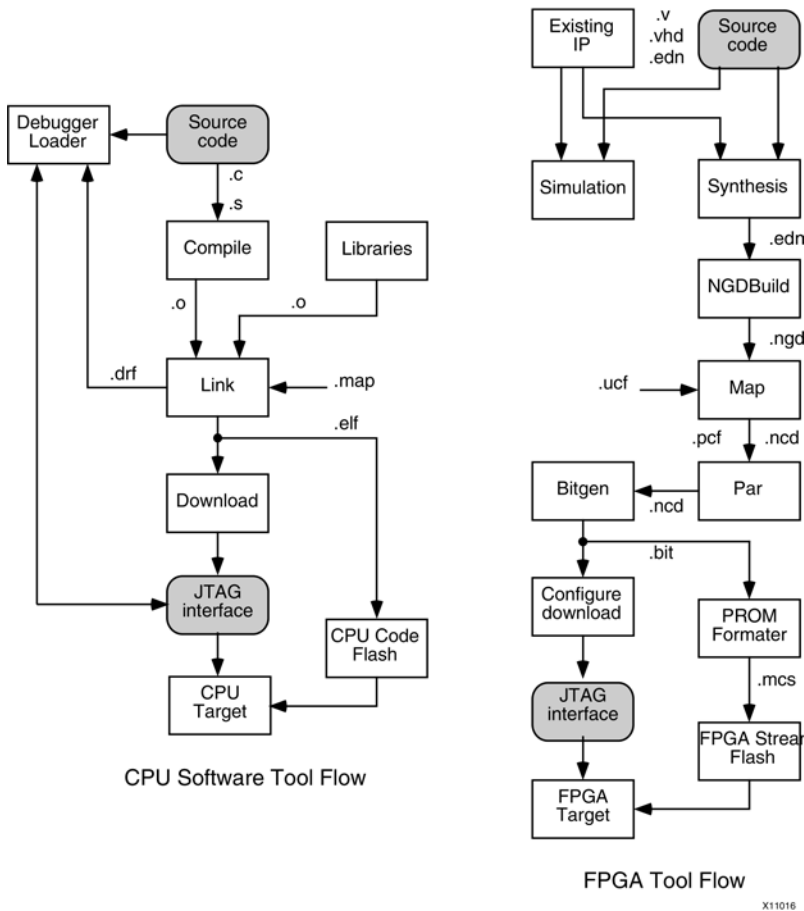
Debugger Loader

Source code

.c
.s

Compile

Libraries

.o

.o

.drf

Link

.map

.elf

Download

JTAG interface

CPU Code Flash

CPU Target

CPU Software Tool Flow

Existing IP

.v
.vhd
.edn

Source code

Simulation

Synthesis

.edn

NGDBuild

.ngd

.ucf

Map

.pcf

.ncd

Bitgen

Par

.ncd

.bit

Configure download

PROM Formater

.mcs

JTAG interface

FPGA Strea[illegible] Flash

FPGA Target

FPGA Tool Flow

X11016